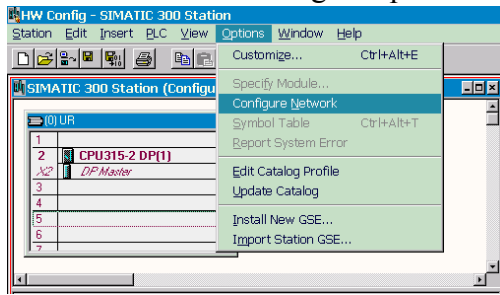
HW Config - SIMATIC 300 Station

Station Edit Insert PLC View Options Window Help

SIMATIC 300 Station (Configu

(0) UR

| | |
|---|---|
| 1 | |
| 2 | CPU315-2 DP(1) |
| X2 | DP Master |
| 3 | |
| 4 | |
| 5 | |
| 6 | |
| 7 | |

Customize... Ctrl+Alt+E

Specify Module...

Configure Network

Symbol Table Ctrl+Alt+T

Report System Error

Edit Catalog Profile

Update Catalog

Install New GSE...

Import Station GSE...